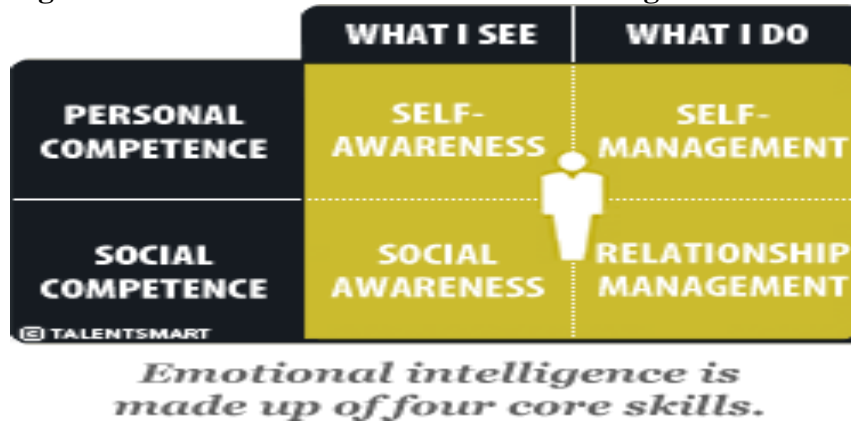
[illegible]

|  | WHAT I SEE | WHAT I DO |
|---|---|---|
| PERSONAL COMPETENCE | SELF-AWARENESS | SELF-MANAGEMENT |
| SOCIAL COMPETENCE | SOCIAL AWARENESS | RELATIONSHIP MANAGEMENT |

© TALENTSMART

Emotional intelligence is made up of four core skills.